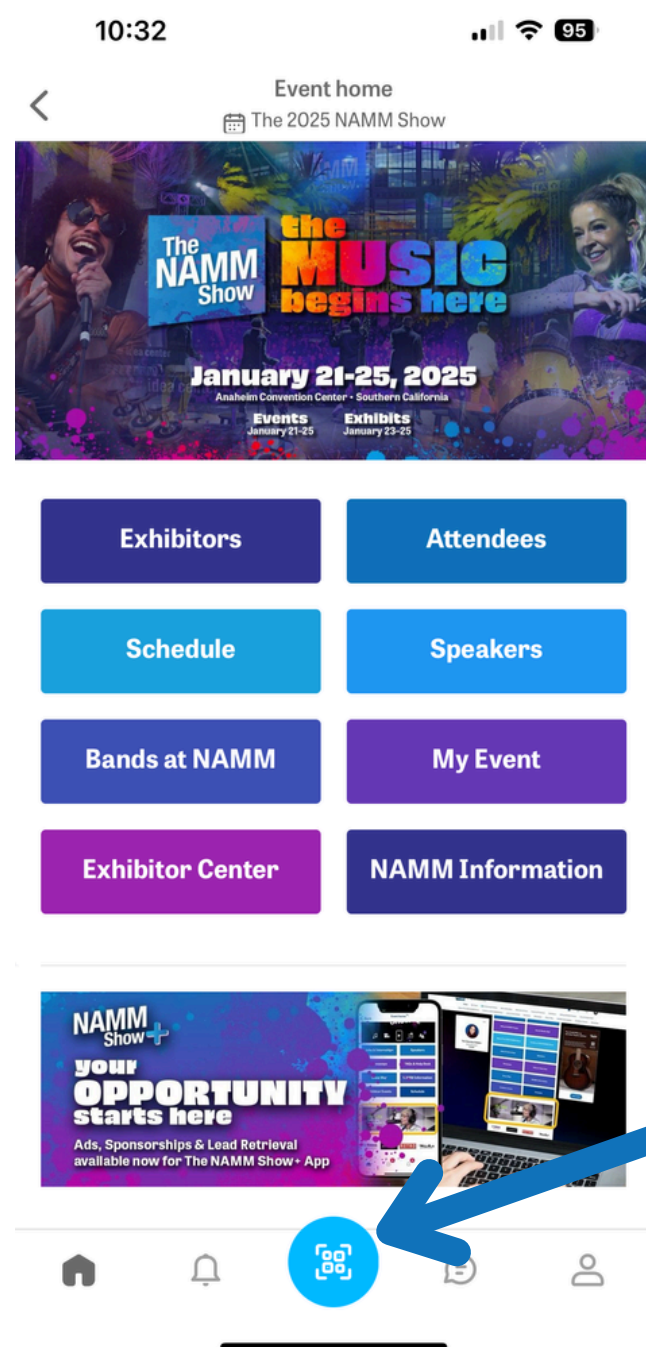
10:32
95

Event home
The 2025 NAMM Show

The NAMM Show
the MUSIC begins here
January 21-25, 2025
Anaheim Convention Center • Southern California
Events
January 21-25
Exhibits
January 23-25

Exhibitors
Attendees
Schedule
Speakers
Bands at NAMM
My Event
Exhibitor Center
NAMM Information

NAMM Show+
your OPPORTUNITY starts here
Ads, Sponsorships & Lead Retrieval available now for The NAMM Show+ App